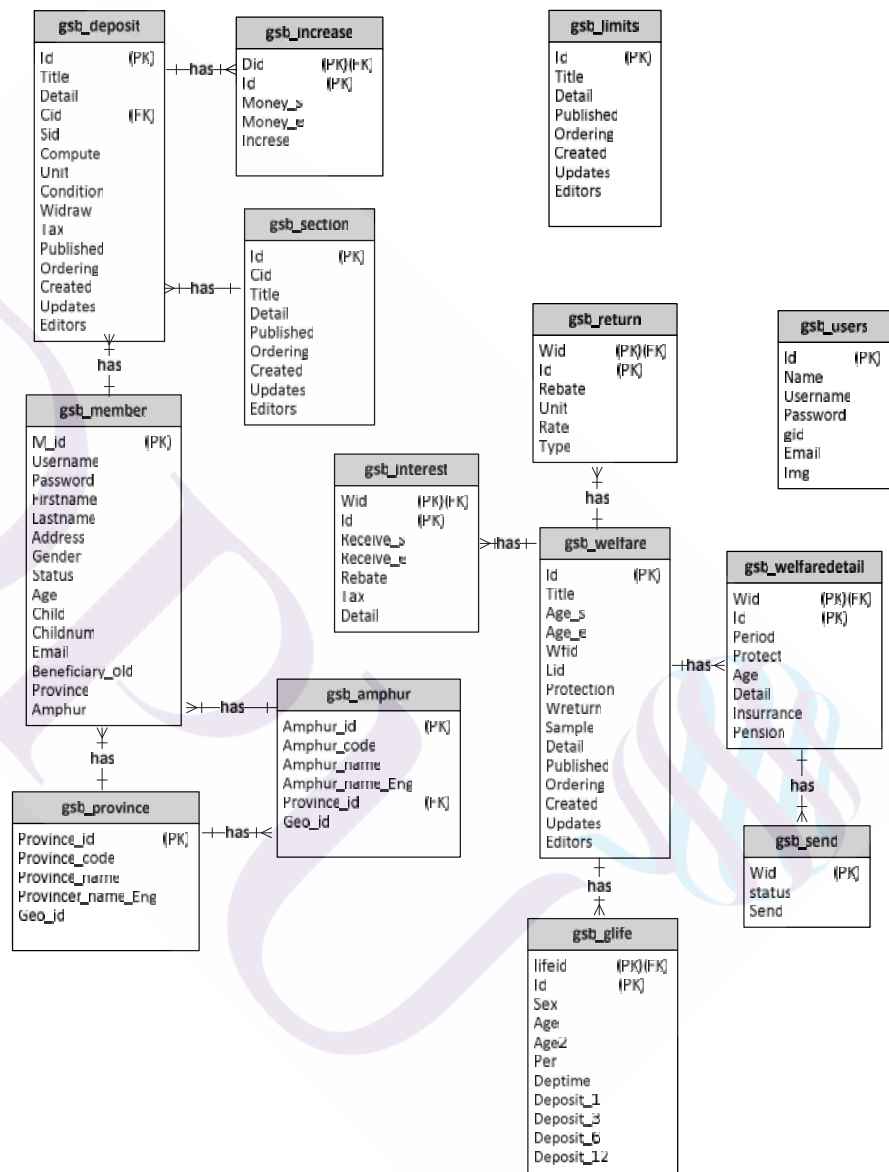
gsb_deposit
Id (PK)
Title
Detail
Cid (FK)
Sid
Compute
Unit
Condition
Widraw
Tax
Published
Ordering
Created
Updates
Editors

has

gsb_increase
Did (PK)(FK)
Id (PK)
Money_s
Money_e
Increse

gsb_limits
Id (PK)
Title
Detail
Published
Ordering
Created
Updates
Editors

has

gsb_section
Id (PK)
Cid
Title
Detail
Published
Ordering
Created
Updates
Editors

has

gsb_member
M_id (PK)
Username
Password
Firstname
Lastname
Address
Gender
Status
Age
Child
Childnum
Email
Beneficiary_old
Province
Amphur

gsb_return
Wid (PK)(FK)
Id (PK)
Rebate
Unit
Rate
Type

gsb_users
Id (PK)
Name
Username
Password
gid
Email
Img

gsb_interest
Wid (PK)(FK)
Id (PK)
Receive_s
Receive_e
Rebate
Tax
Detail

has

has

gsb_welfare
Id (PK)
Title
Age_s
Age_e
Wfid
Lid
Protection
Wreturn
Sample
Detail
Published
Ordering
Created
Updates
Editors

gsb_welfaredetail
Wid (PK)(FK)
Id (PK)
Period
Protect
Age
Detail
Insurrance
Pension

has

has

gsb_amphur
Amphur_id (PK)
Amphur_code
Amphur_name
Amphur_name_Eng
Province_id (FK)
Geo_id

has

gsb_province
Province_id (PK)
Province_code
Province_name
Provincer_name_Eng
Geo_id

has

has

gsb_send
Wid (PK)
status
Send

has

gsb_glife
lifeid (PK)(FK)
Id (PK)
Sex
Age
Age2
Per
Deptime
Deposit_1
Deposit_3
Deposit_6
Deposit_12